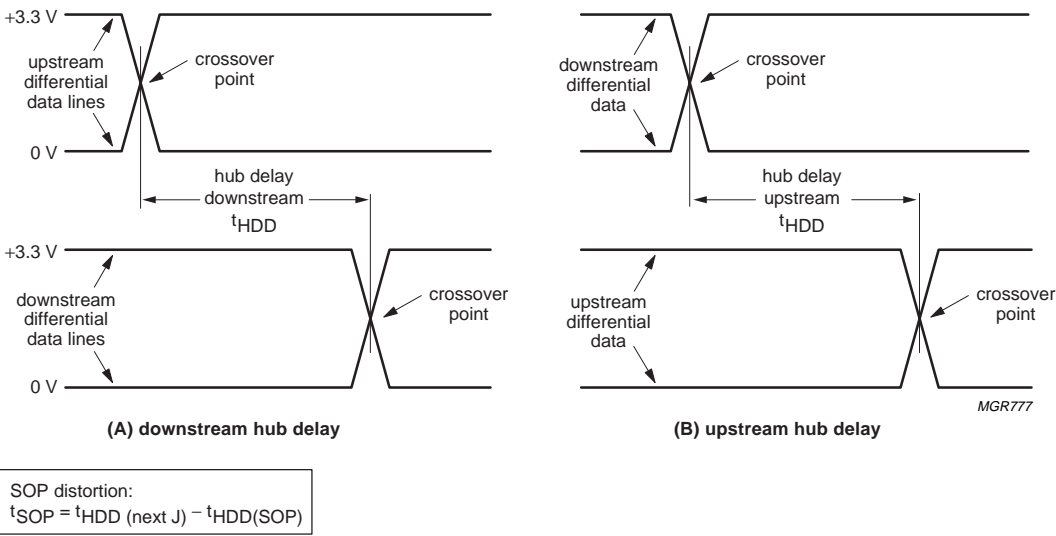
+3.3 V

upstream differential data lines

crossover point

0 V

hub delay downstream

$t_{HDD}$

+3.3 V

downstream differential data lines

crossover point

0 V

(A) downstream hub delay

downstream differential data

crossover point

hub delay upstream

$t_{HDD}$

upstream differential data

crossover point

MGR777

(B) upstream hub delay

SOP distortion:
$t_{SOP} = t_{HDD\ (next\ J)} - t_{HDD(SOP)}$